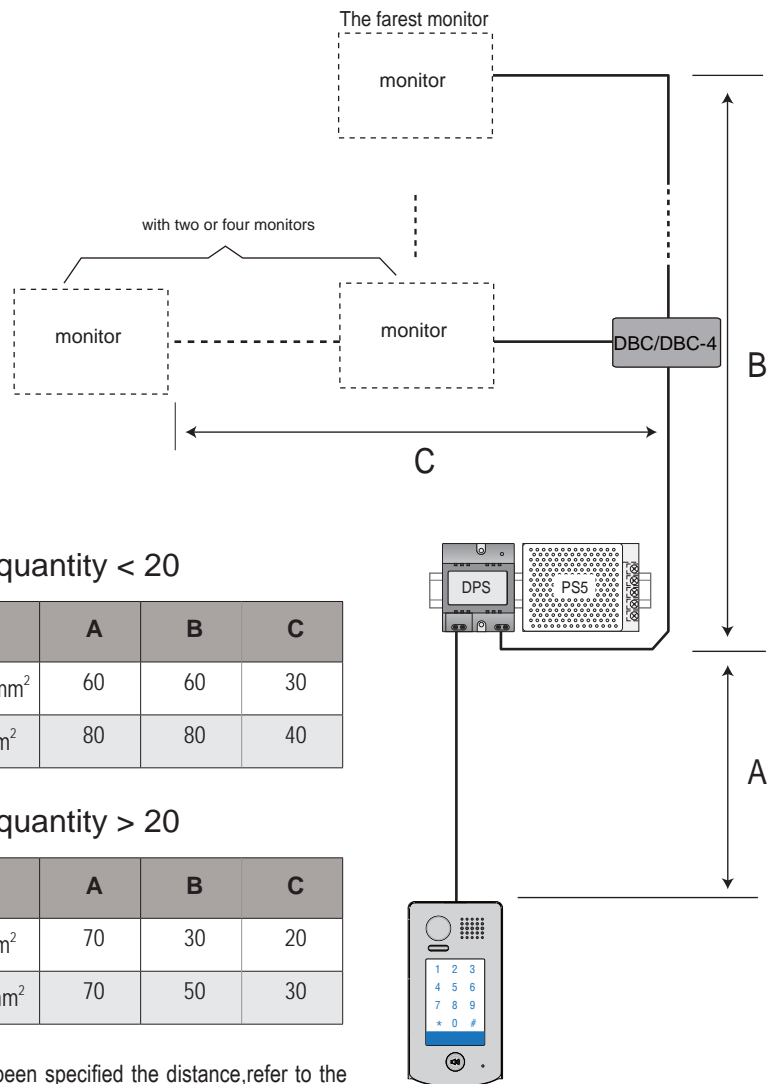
The farest monitor

monitor

with two or four monitors

monitor

monitor

DBC/DBC-4

B

C

quantity < 20

| | A | B | C |
|---|---|---|---|
| $mm^2$ | 60 | 60 | 30 |
| $m^2$ | 80 | 80 | 40 |

quantity > 20

| | A | B | C |
|---|---|---|---|
| $m^2$ | 70 | 30 | 20 |
| $m^2$ | 70 | 50 | 30 |

DPS

PS5

A

1 2 3
4 5 6
7 8 9
* 0 #

been specified the distance,refer to the